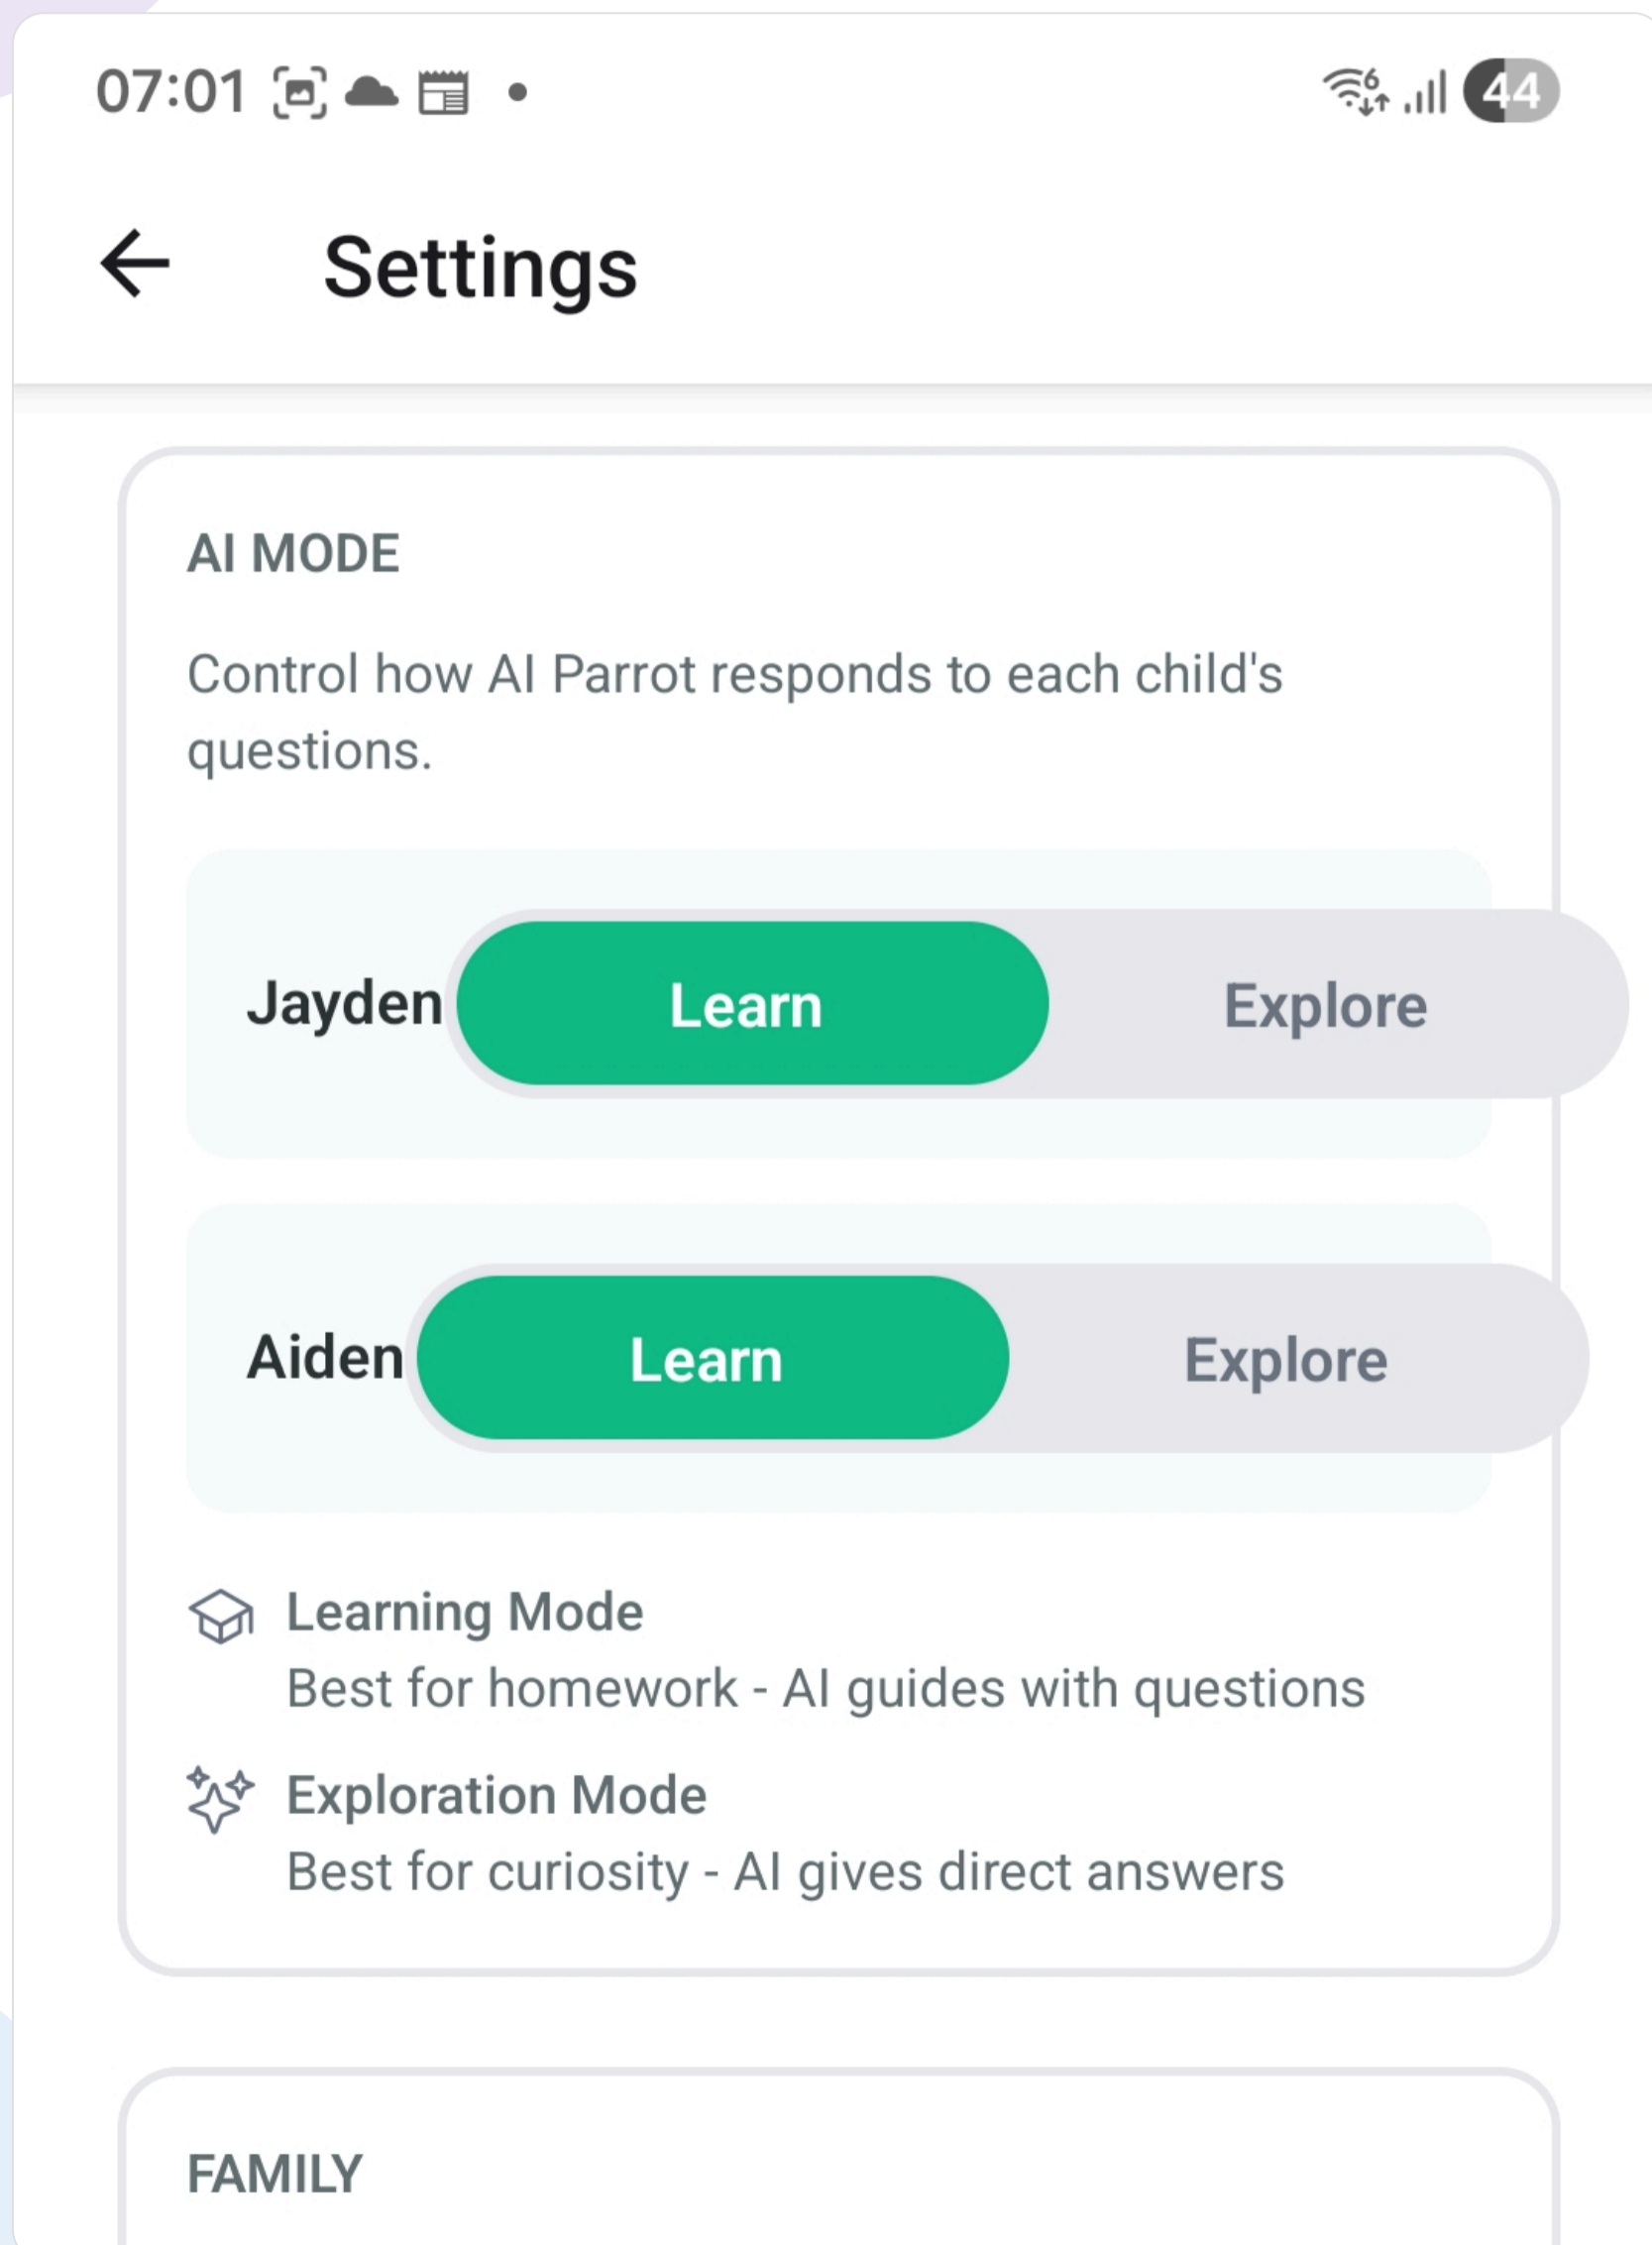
07:01

44

Settings

AI MODE

Control how AI Parrot responds to each child's questions.

Jayden Learn Explore

Aiden Learn Explore

Learning Mode
Best for homework - AI guides with questions

Exploration Mode
Best for curiosity - AI gives direct answers

FAMILY